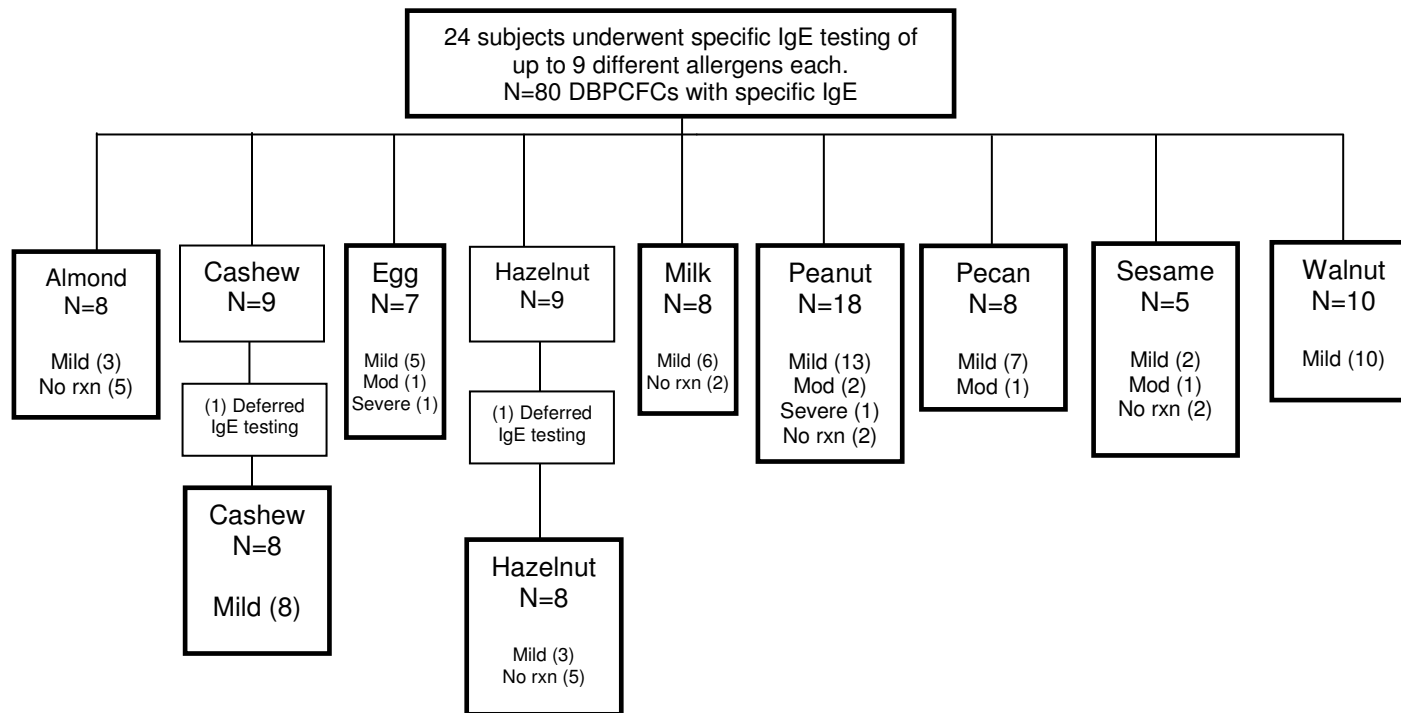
24 subjects underwent specific IgE testing of up to 9 different allergens each.
N=80 DBPCFCs with specific IgE

Almond
N=8
Mild (3)
No rxn (5)

Cashew
N=9

(1) Deferred IgE testing

Cashew
N=8
Mild (8)

Egg
N=7
Mild (5)
Mod (1)
Severe (1)

Hazelnut
N=9

(1) Deferred IgE testing

Hazelnut
N=8
Mild (3)
No rxn (5)

Milk
N=8
Mild (6)
No rxn (2)

Peanut
N=18
Mild (13)
Mod (2)
Severe (1)
No rxn (2)

Pecan
N=8
Mild (7)
Mod (1)

Sesame
N=5
Mild (2)
Mod (1)
No rxn (2)

Walnut
N=10
Mild (10)